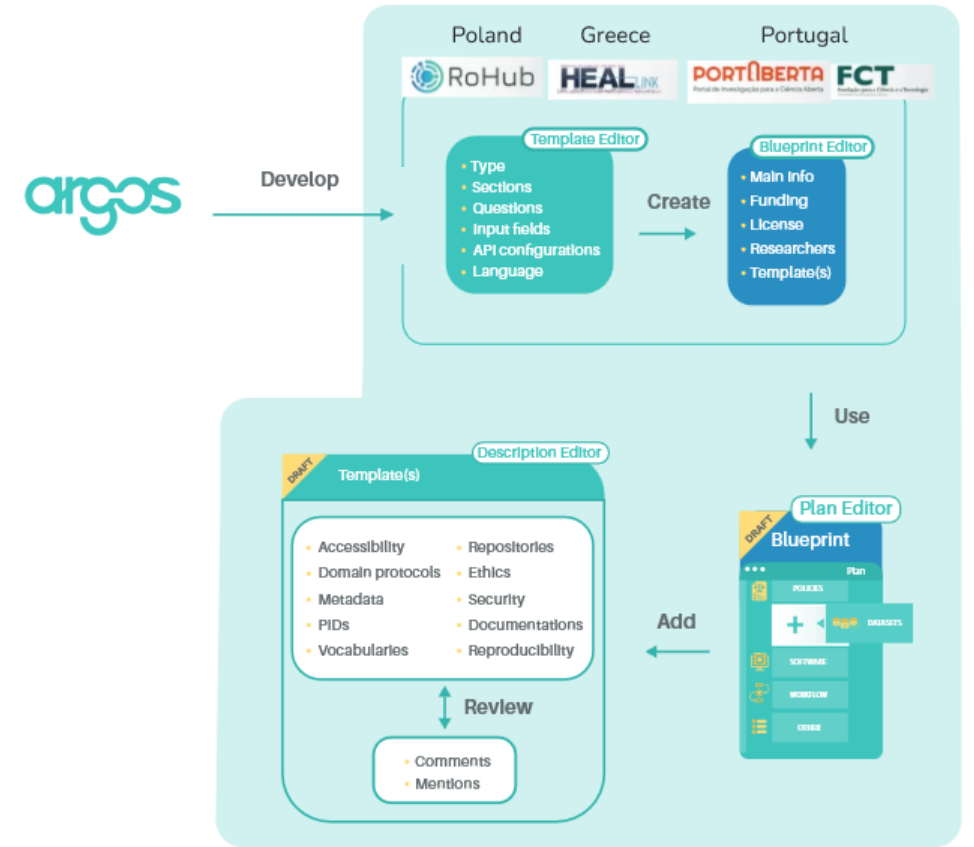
argos

Develop

Poland

RoHub

Greece

HEAL LINK

Portugal

PORTABERTA

Portal de Investigação para a Ciência Aberta

FCT

Fundação para a Ciência e a Tecnologia

Template Editor

- Type
- Sections
- Questions
- Input fields
- API configurations
- Language

Create

Blueprint Editor

- Main info
- Funding
- License
- Researchers
- Template(s)

Use

Plan Editor

DRAFT

Blueprint

Plan

POLICIES

DATASETS

SOFTWARE

WORKFLOW

OTHER

Add

Description Editor

DRAFT

Template(s)

- Accessibility
- Domain protocols
- Metadata
- PIDs
- Vocabularies
- Repositories
- Ethics
- Security
- Documentations
- Reproducibility

Review

- Comments
- Mentions